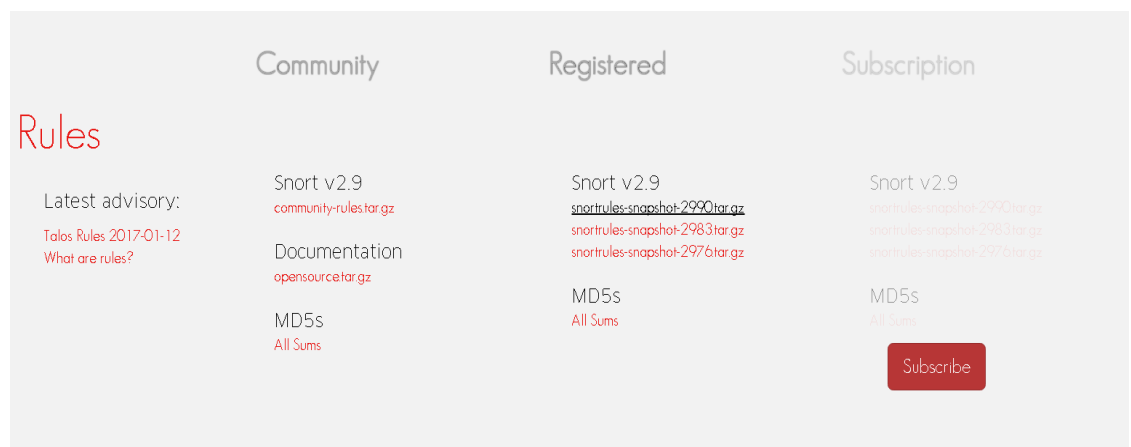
Community

Registered

Subscription

Rules

Latest advisory:

Talos Rules 2017-01-12
What are rules?

Snort v2.9
community-rules.tar.gz

Documentation
opensource.tar.gz

MD5s
All Sums

Snort v2.9
snortrules-snapshot-2990.tar.gz
snortrules-snapshot-2983.tar.gz
snortrules-snapshot-2976.tar.gz

MD5s
All Sums

Snort v2.9
snortrules-snapshot-2990.tar.gz
snortrules-snapshot-2983.tar.gz
snortrules-snapshot-2976.tar.gz

MD5s
All Sums

Subscribe